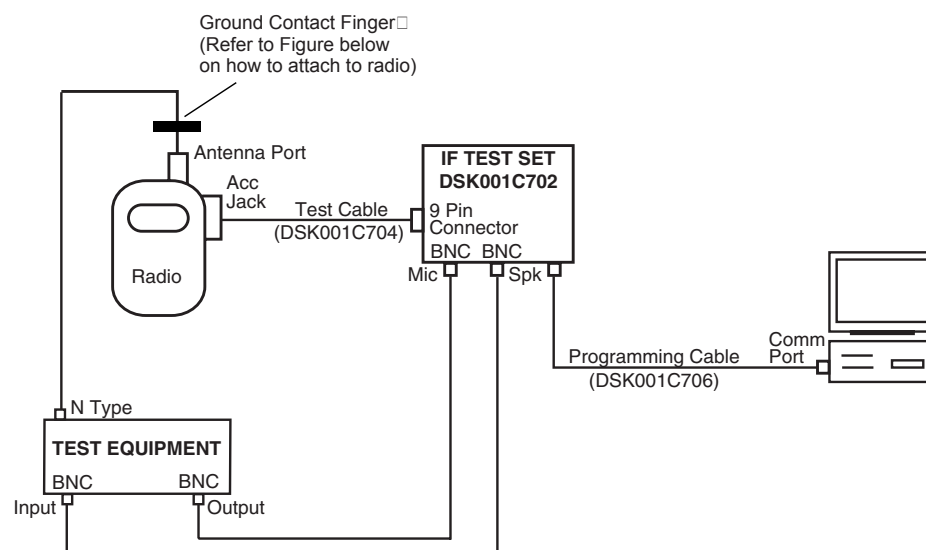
Ground Contact Finger□
(Refer to Figure below on how to attach to radio)

Antenna Port

Acc Jack

Radio

Test Cable
(DSK001C704)

IF TEST SET
DSK001C702

9 Pin Connector

BNC BNC

Mic

Spk

Comm Port

Programming Cable
(DSK001C706)

N Type

TEST EQUIPMENT

BNC

BNC

Input

Output